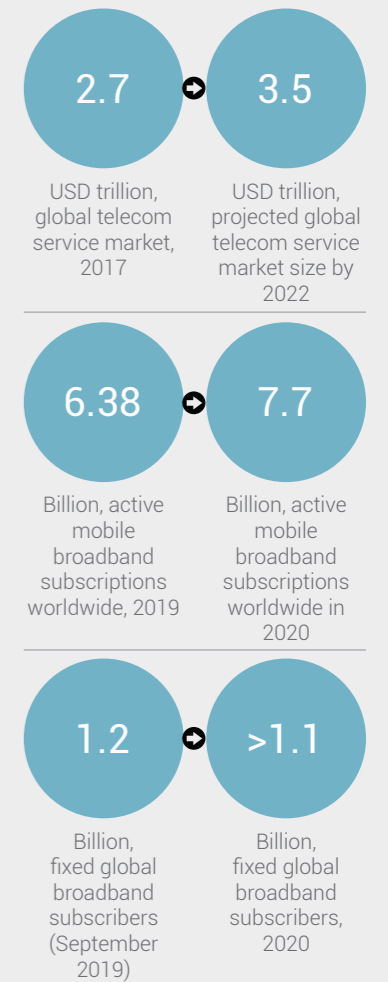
2.7

USD trillion, global telecom service market, 2017

3.5

USD trillion, projected global telecom service market size by 2022

6.38

Billion, active mobile broadband subscriptions worldwide, 2019

7.7

Billion, active mobile broadband subscriptions worldwide in 2020

1.2

Billion, fixed global broadband subscribers (September 2019)

>1.1

Billion, fixed global broadband subscribers, 2020